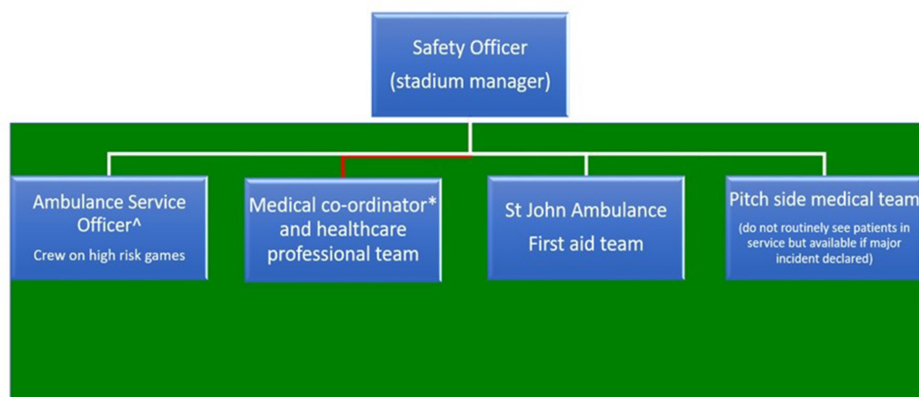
Safety Officer
(stadium manager)

Ambulance Service Officer^
Crew on high risk games

Medical co-ordinator* and healthcare professional team

St John Ambulance
First aid team

Pitch side medical team
(do not routinely see patients in service but available if major incident declared)